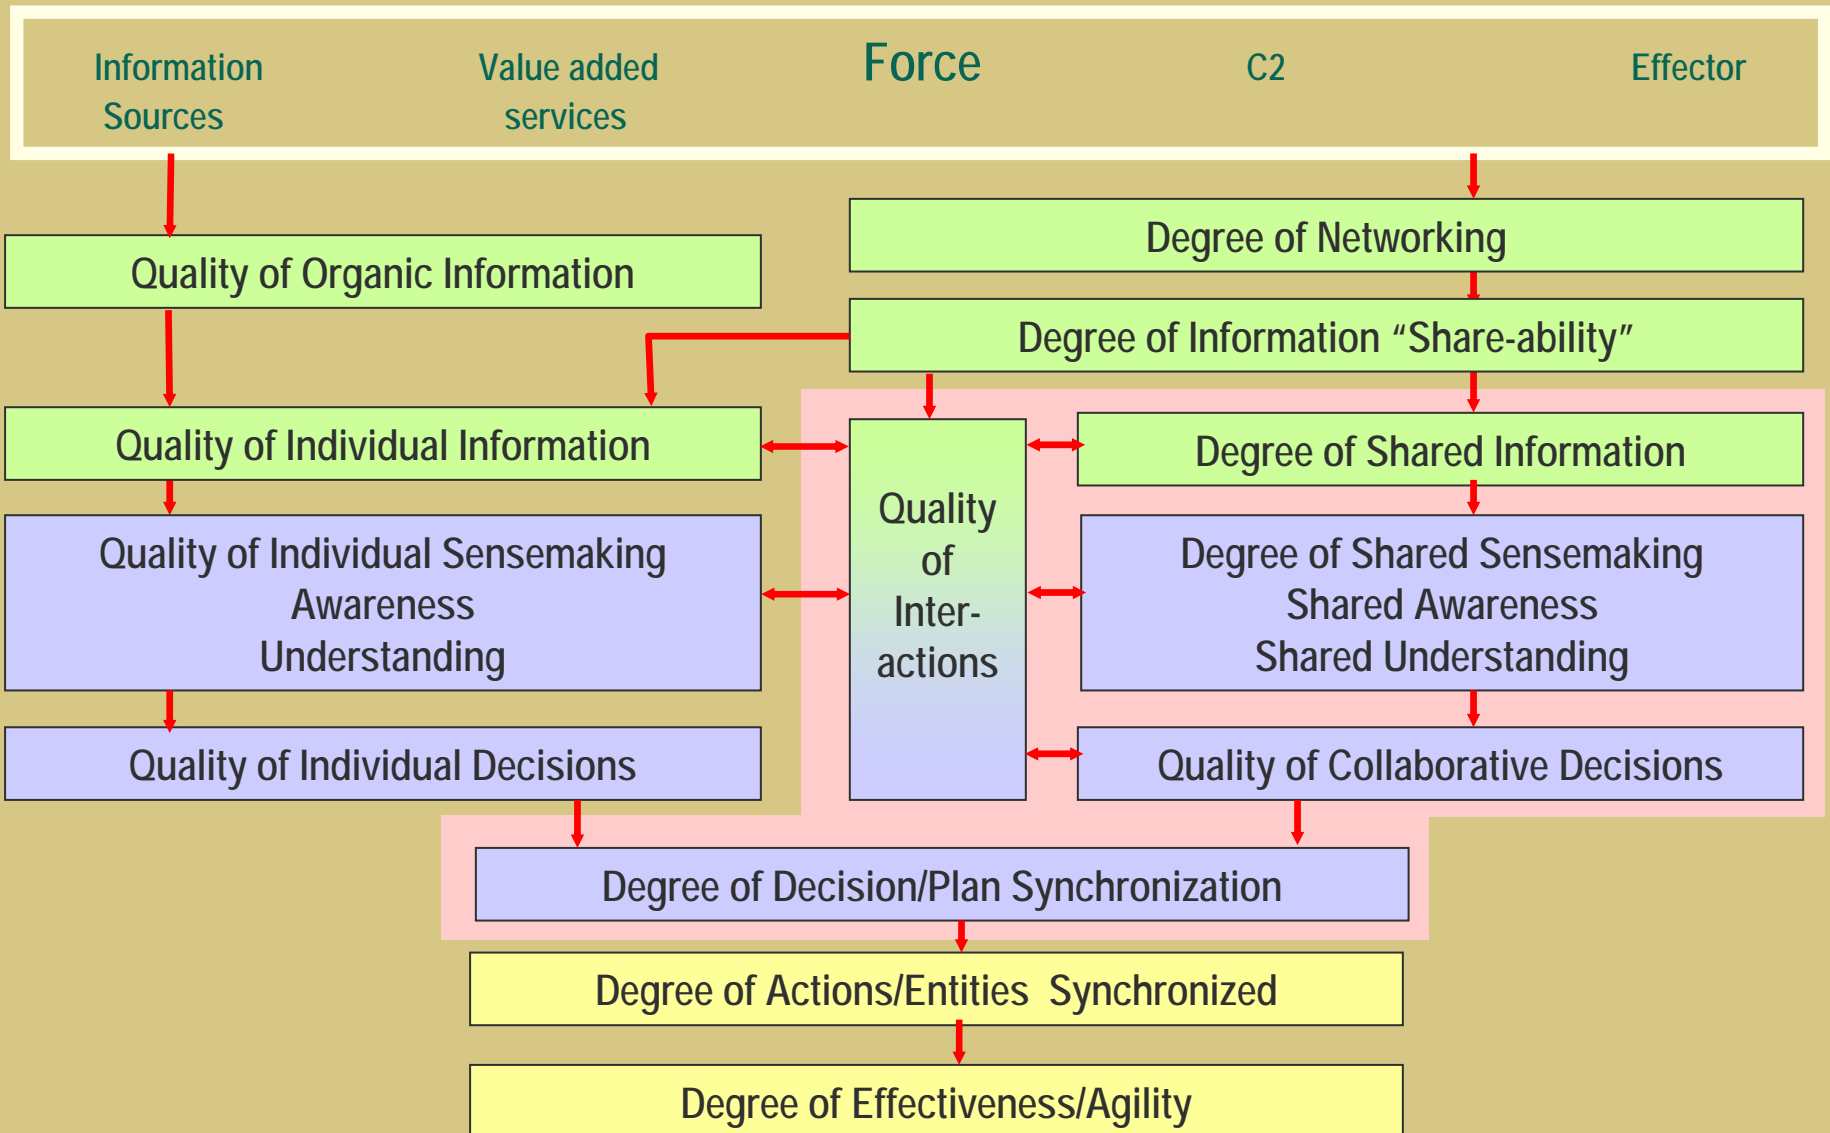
Information Sources

Value added services

Force

C2

Effector

Quality of Organic Information

Degree of Networking

Degree of Information “Share-ability”

Quality of Individual Information

Quality of Inter-actions

Degree of Shared Information

Quality of Individual Sensemaking
Awareness
Understanding

Degree of Shared Sensemaking
Shared Awareness
Shared Understanding

Quality of Individual Decisions

Quality of Collaborative Decisions

Degree of Decision/Plan Synchronization

Degree of Actions/Entities Synchronized

Degree of Effectiveness/Agility